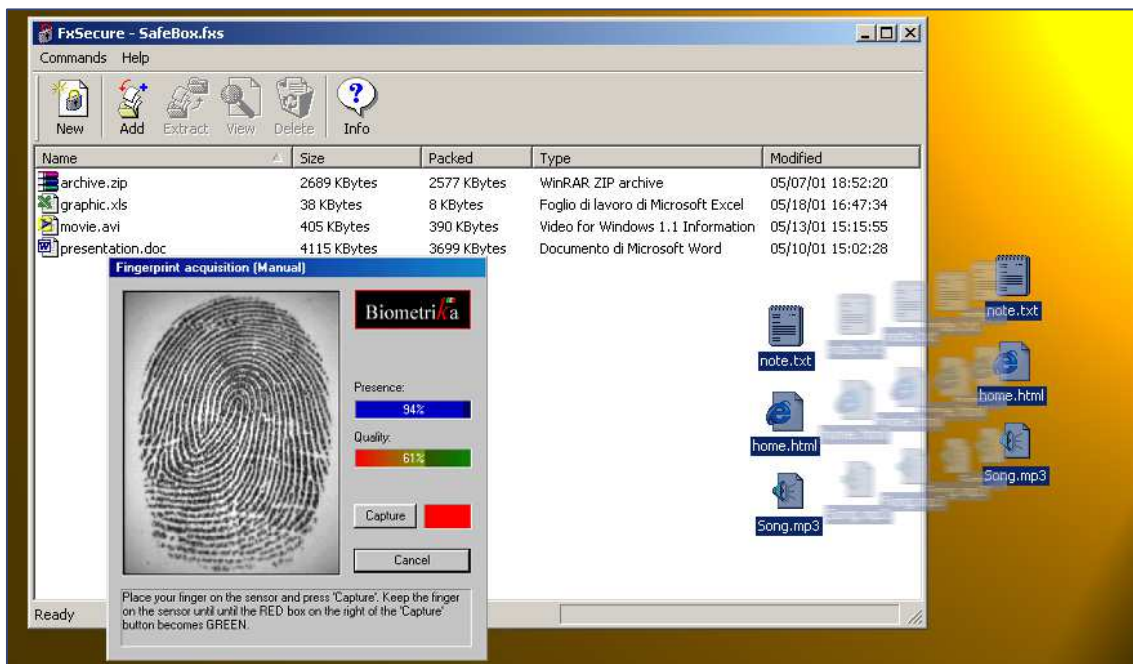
FxSecure - SafeBox.fxs

Commands Help

New Add Extract View Delete Info

| Name | Size | Packed | Type | Modified |
|---|---|---|---|---|
| archive.zip | 2689 KBytes | 2577 KBytes | WinRAR ZIP archive | 05/07/01 18:52:20 |
| graphic.xls | 38 KBytes | 8 KBytes | Foglio di lavoro di Microsoft Excel | 05/18/01 16:47:34 |
| movie.avi | 405 KBytes | 390 KBytes | Video for Windows 1.1 Information | 05/13/01 15:15:55 |
| presentation.doc | 4115 KBytes | 3699 KBytes | Documento di Microsoft Word | 05/10/01 15:02:28 |

Fingerprint acquisition (Manual)

Biometrika

Presence:

94%

Quality:

61%

Capture

Cancel

Place your finger on the sensor and press 'Capture'. Keep the finger on the sensor until until the RED box on the right of the 'Capture' button becomes GREEN.

Ready

note.txt

home.html

Song.mp3

note.txt

home.html

Song.mp3